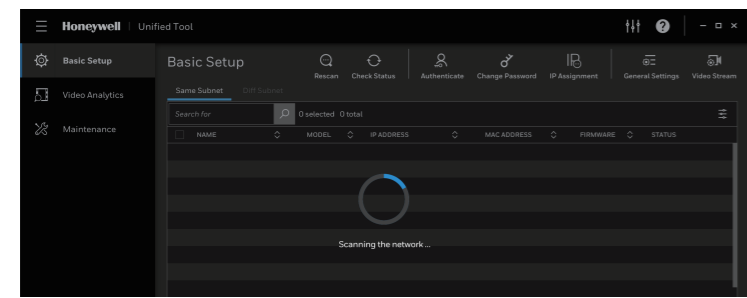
Honeywell | Unified Tool

Basic Setup
Video Analytics
Maintenance

Basic Setup

Rescan
Check Status
Authenticate
Change Password
IP Assignment
General Settings
Video Stream

Same Subnet
Diff Subnet

Search for
0 selected 0 total

| NAME | MODEL | IP ADDRESS | MAC ADDRESS | FIRMWARE | STATUS |
|---|---|---|---|---|---|

Scanning the network ...